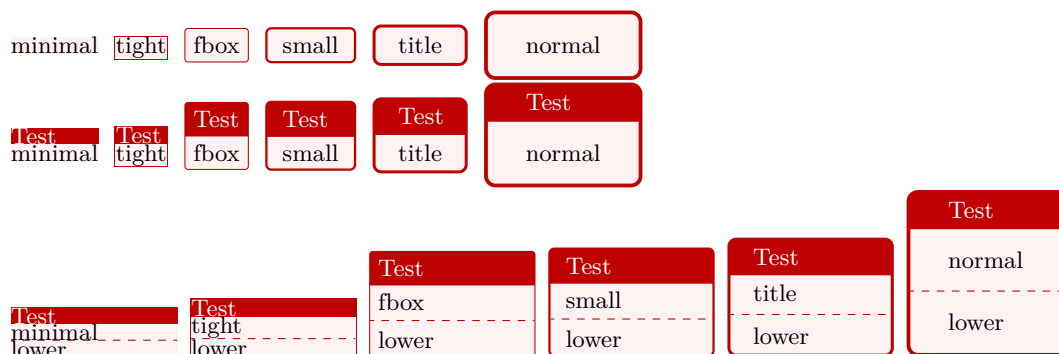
minimal tight fbox small title normal

Test minimal

Test tight

Test fbox

Test small

Test title

Test normal

Test minimal lower

Test tight lower

Test fbox lower

Test small lower

Test title lower

Test normal lower